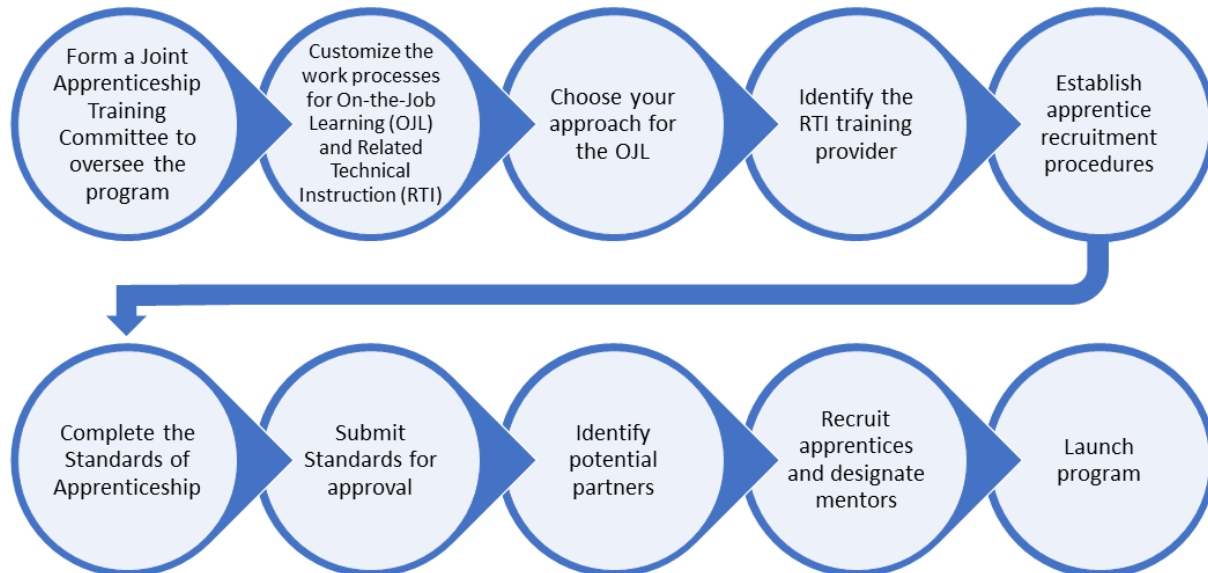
Form a Joint Apprenticeship Training Committee to oversee the program

Customize the work processes for On-the-Job Learning (OJL) and Related Technical Instruction (RTI)

Choose your approach for the OJL

Identify the RTI training provider

Establish apprentice recruitment procedures

Complete the Standards of Apprenticeship

Submit Standards for approval

Identify potential partners

Recruit apprentices and designate mentors

Launch program